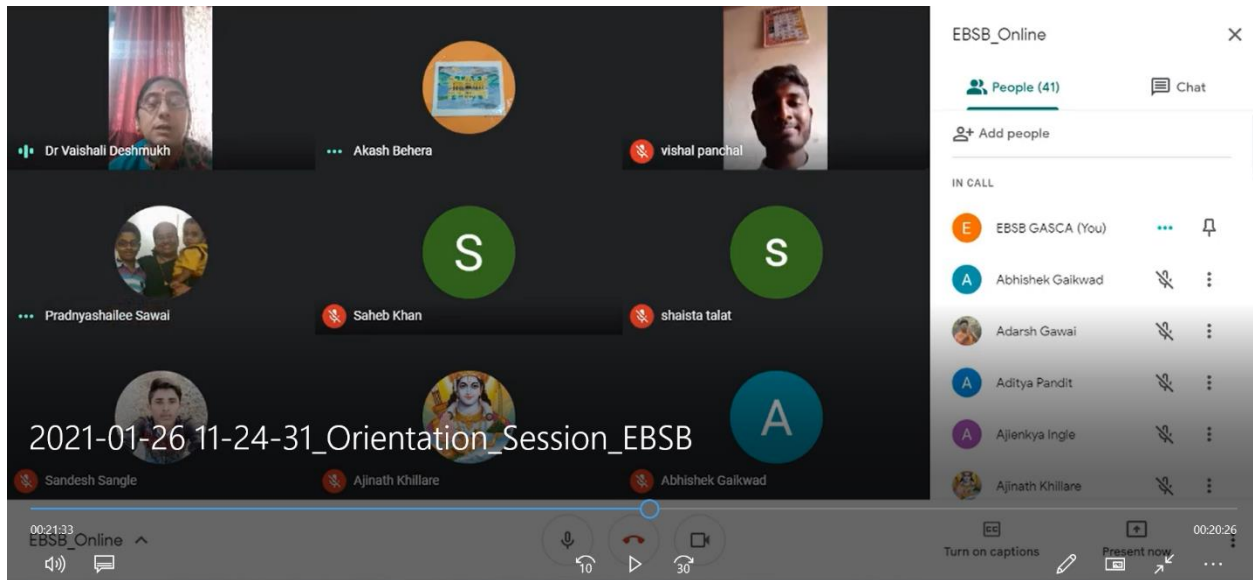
Dr Vaishali Deshmukh
Akash Behera
vishal panchal
S
S
Pradnyashailee Sawai
Saheb Khan
shaista talat
A
2021-01-26 11-24-31_Orientation_Session_EBSB
Sandesh Sangle
Ajinath Khillare
Abhishek Gaikwad

EBSB_Online
People (41)
Chat
Add people
IN CALL
E EBSB GASCA (You)
A Abhishek Gaikwad
Adarsh Gawai
A Aditya Pandit
A Ajienkya Ingle
Ajinath Khillare

00:21:33
EBSB_Online
10
30
Turn on captions
Present now
00:20:26